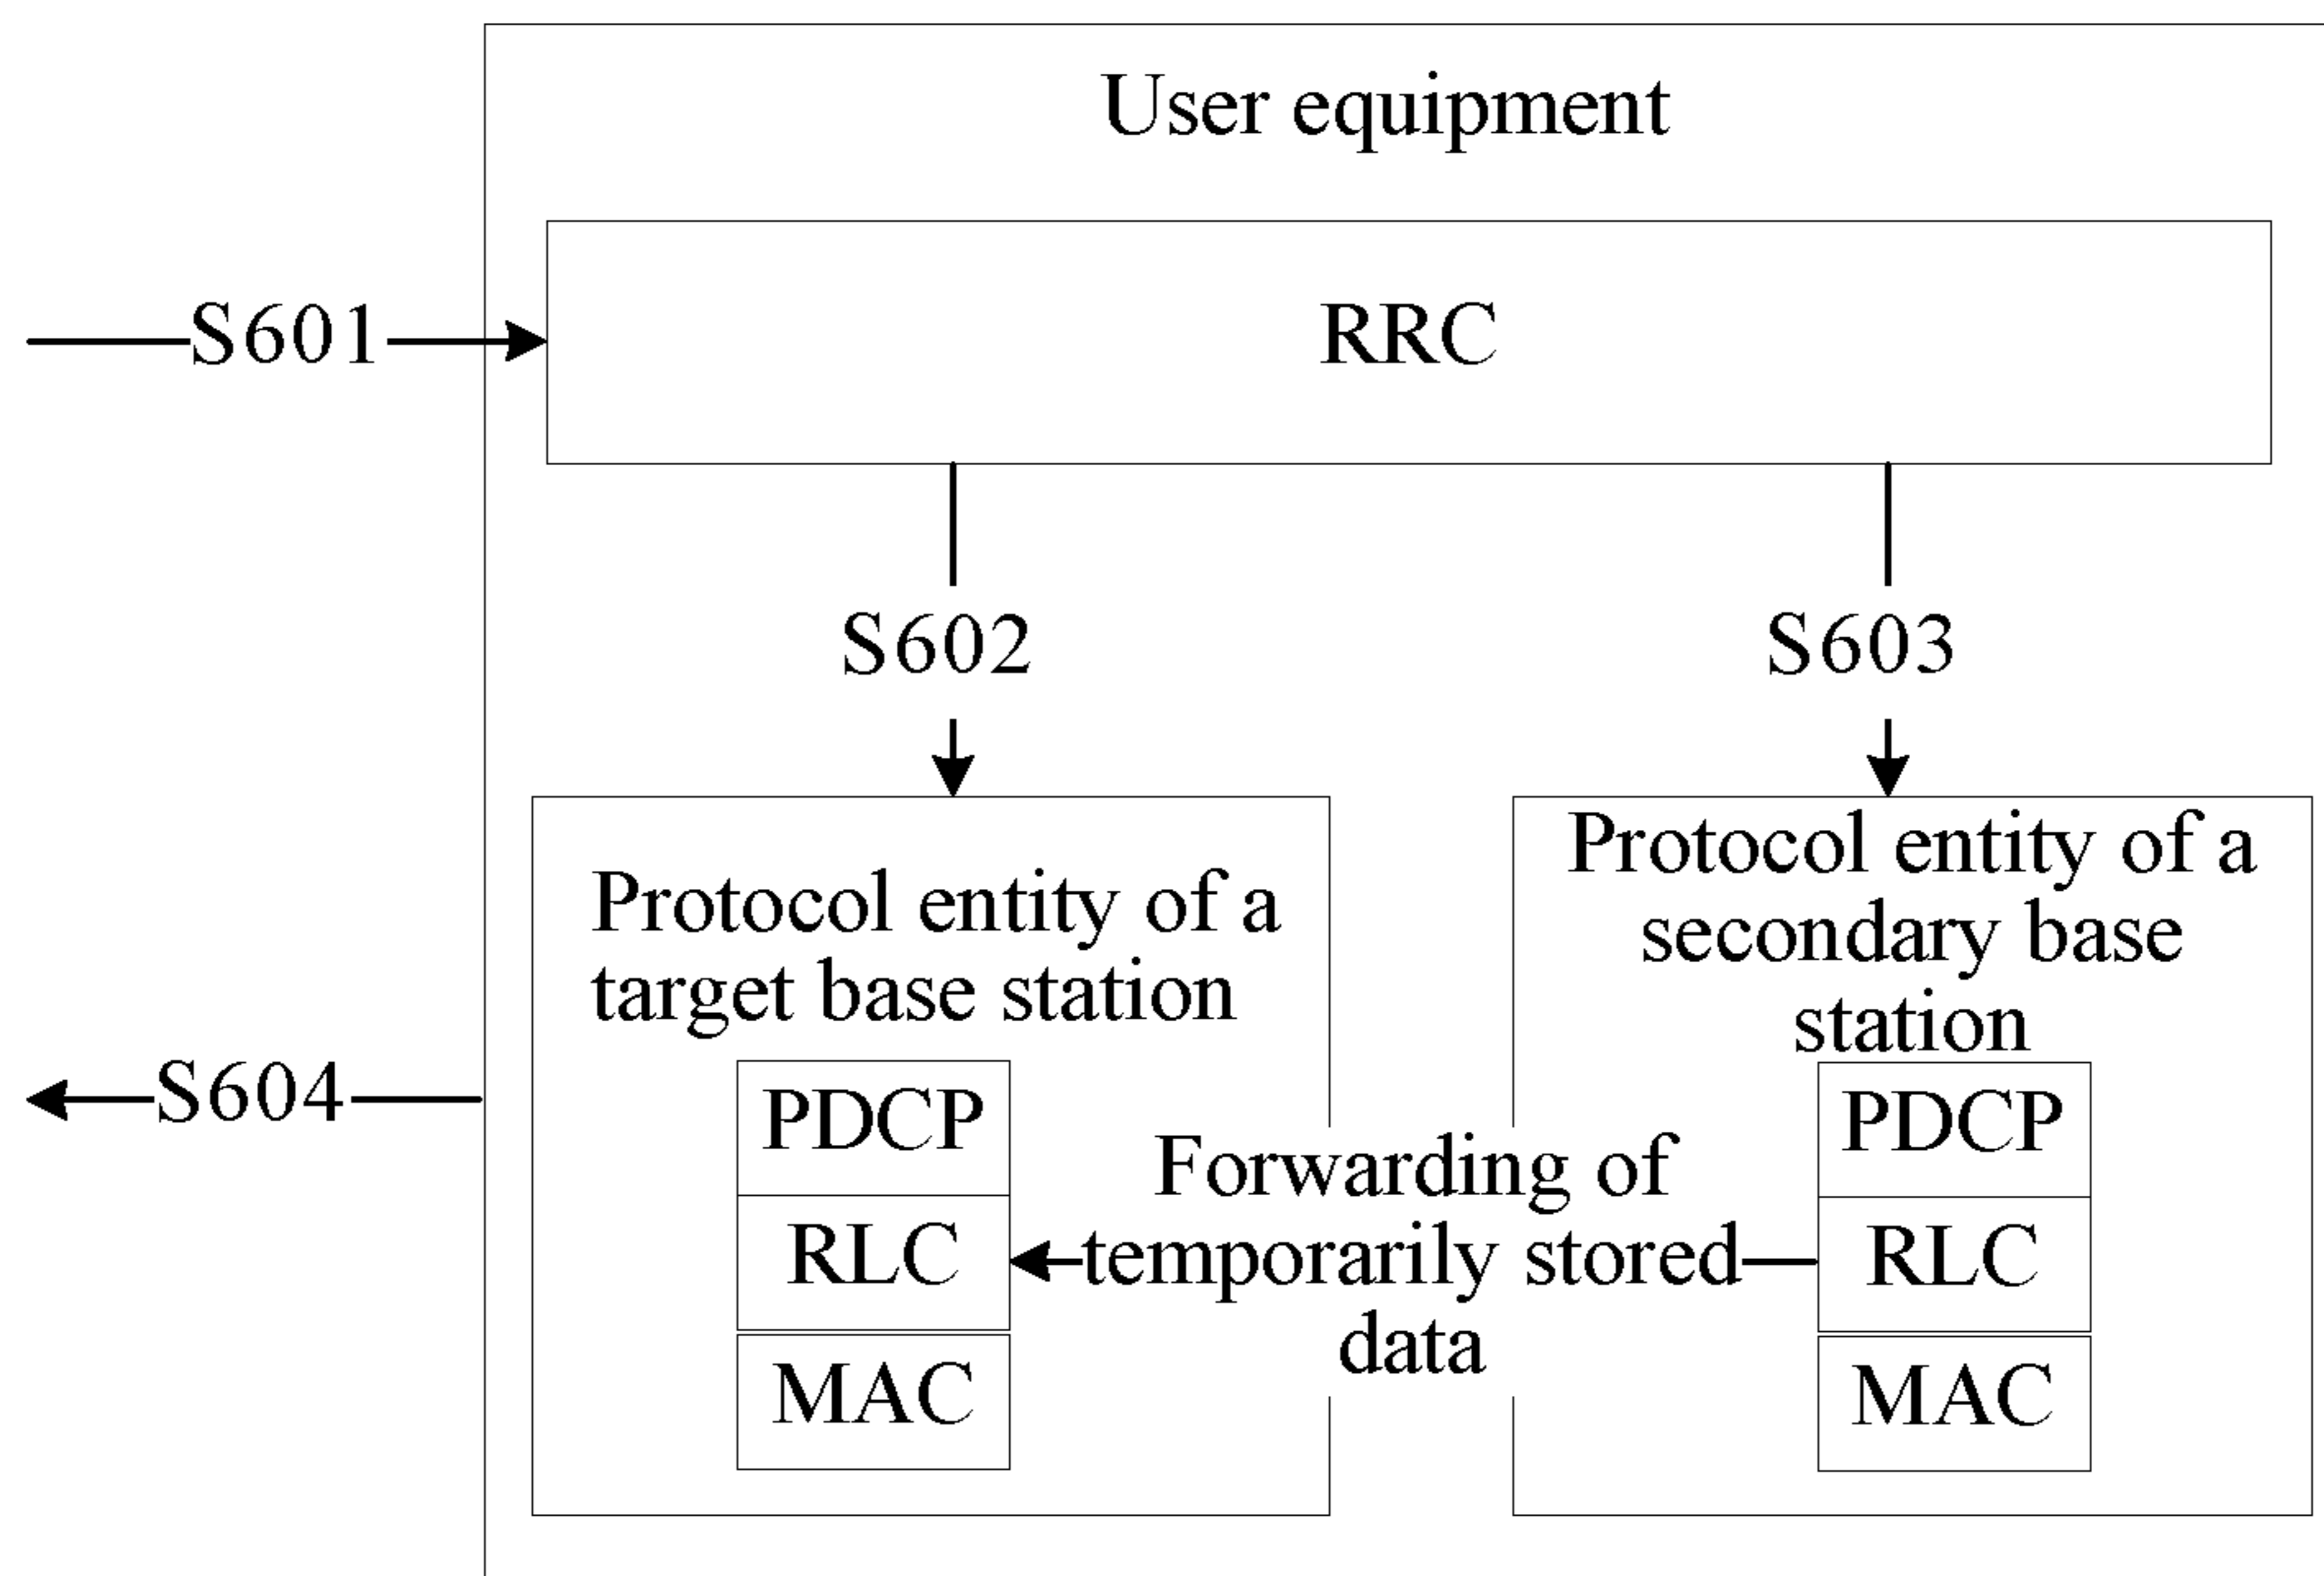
User equipment

S601

RRC

S602

S603

Protocol entity of a target base station

PDCP

RLC

MAC

Protocol entity of a secondary base station

PDCP

RLC

MAC

S604

Forwarding of temporarily stored data